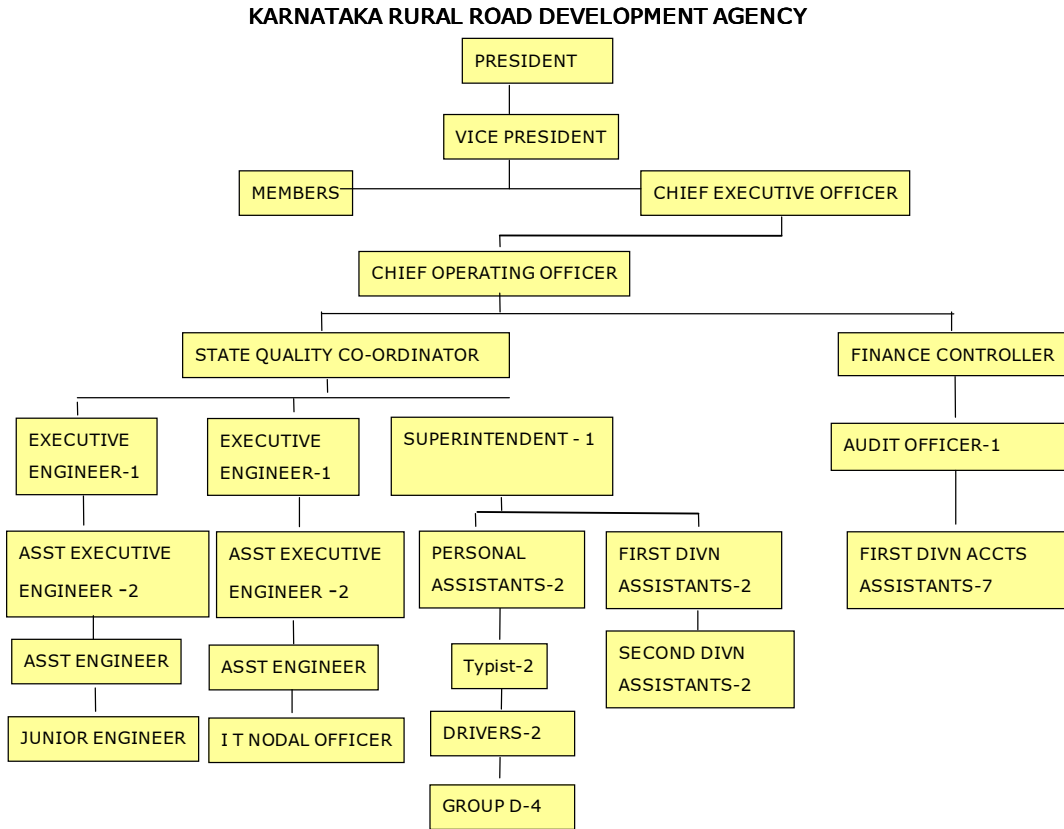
KARNATAKA RURAL ROAD DEVELOPMENT AGENCY

PRESIDENT

VICE PRESIDENT

MEMBERS

CHIEF EXECUTIVE OFFICER

CHIEF OPERATING OFFICER

STATE QUALITY CO-ORDINATOR

FINANCE CONTROLLER

EXECUTIVE ENGINEER-1

EXECUTIVE ENGINEER-1

SUPERINTENDENT - 1

AUDIT OFFICER-1

ASST EXECUTIVE ENGINEER -2

ASST EXECUTIVE ENGINEER -2

PERSONAL ASSISTANTS-2

FIRST DIVN ASSISTANTS-2

FIRST DIVN ACCTS ASSISTANTS-7

ASST ENGINEER

ASST ENGINEER

Typist-2

SECOND DIVN ASSISTANTS-2

JUNIOR ENGINEER

I T NODAL OFFICER

DRIVERS-2

GROUP D-4